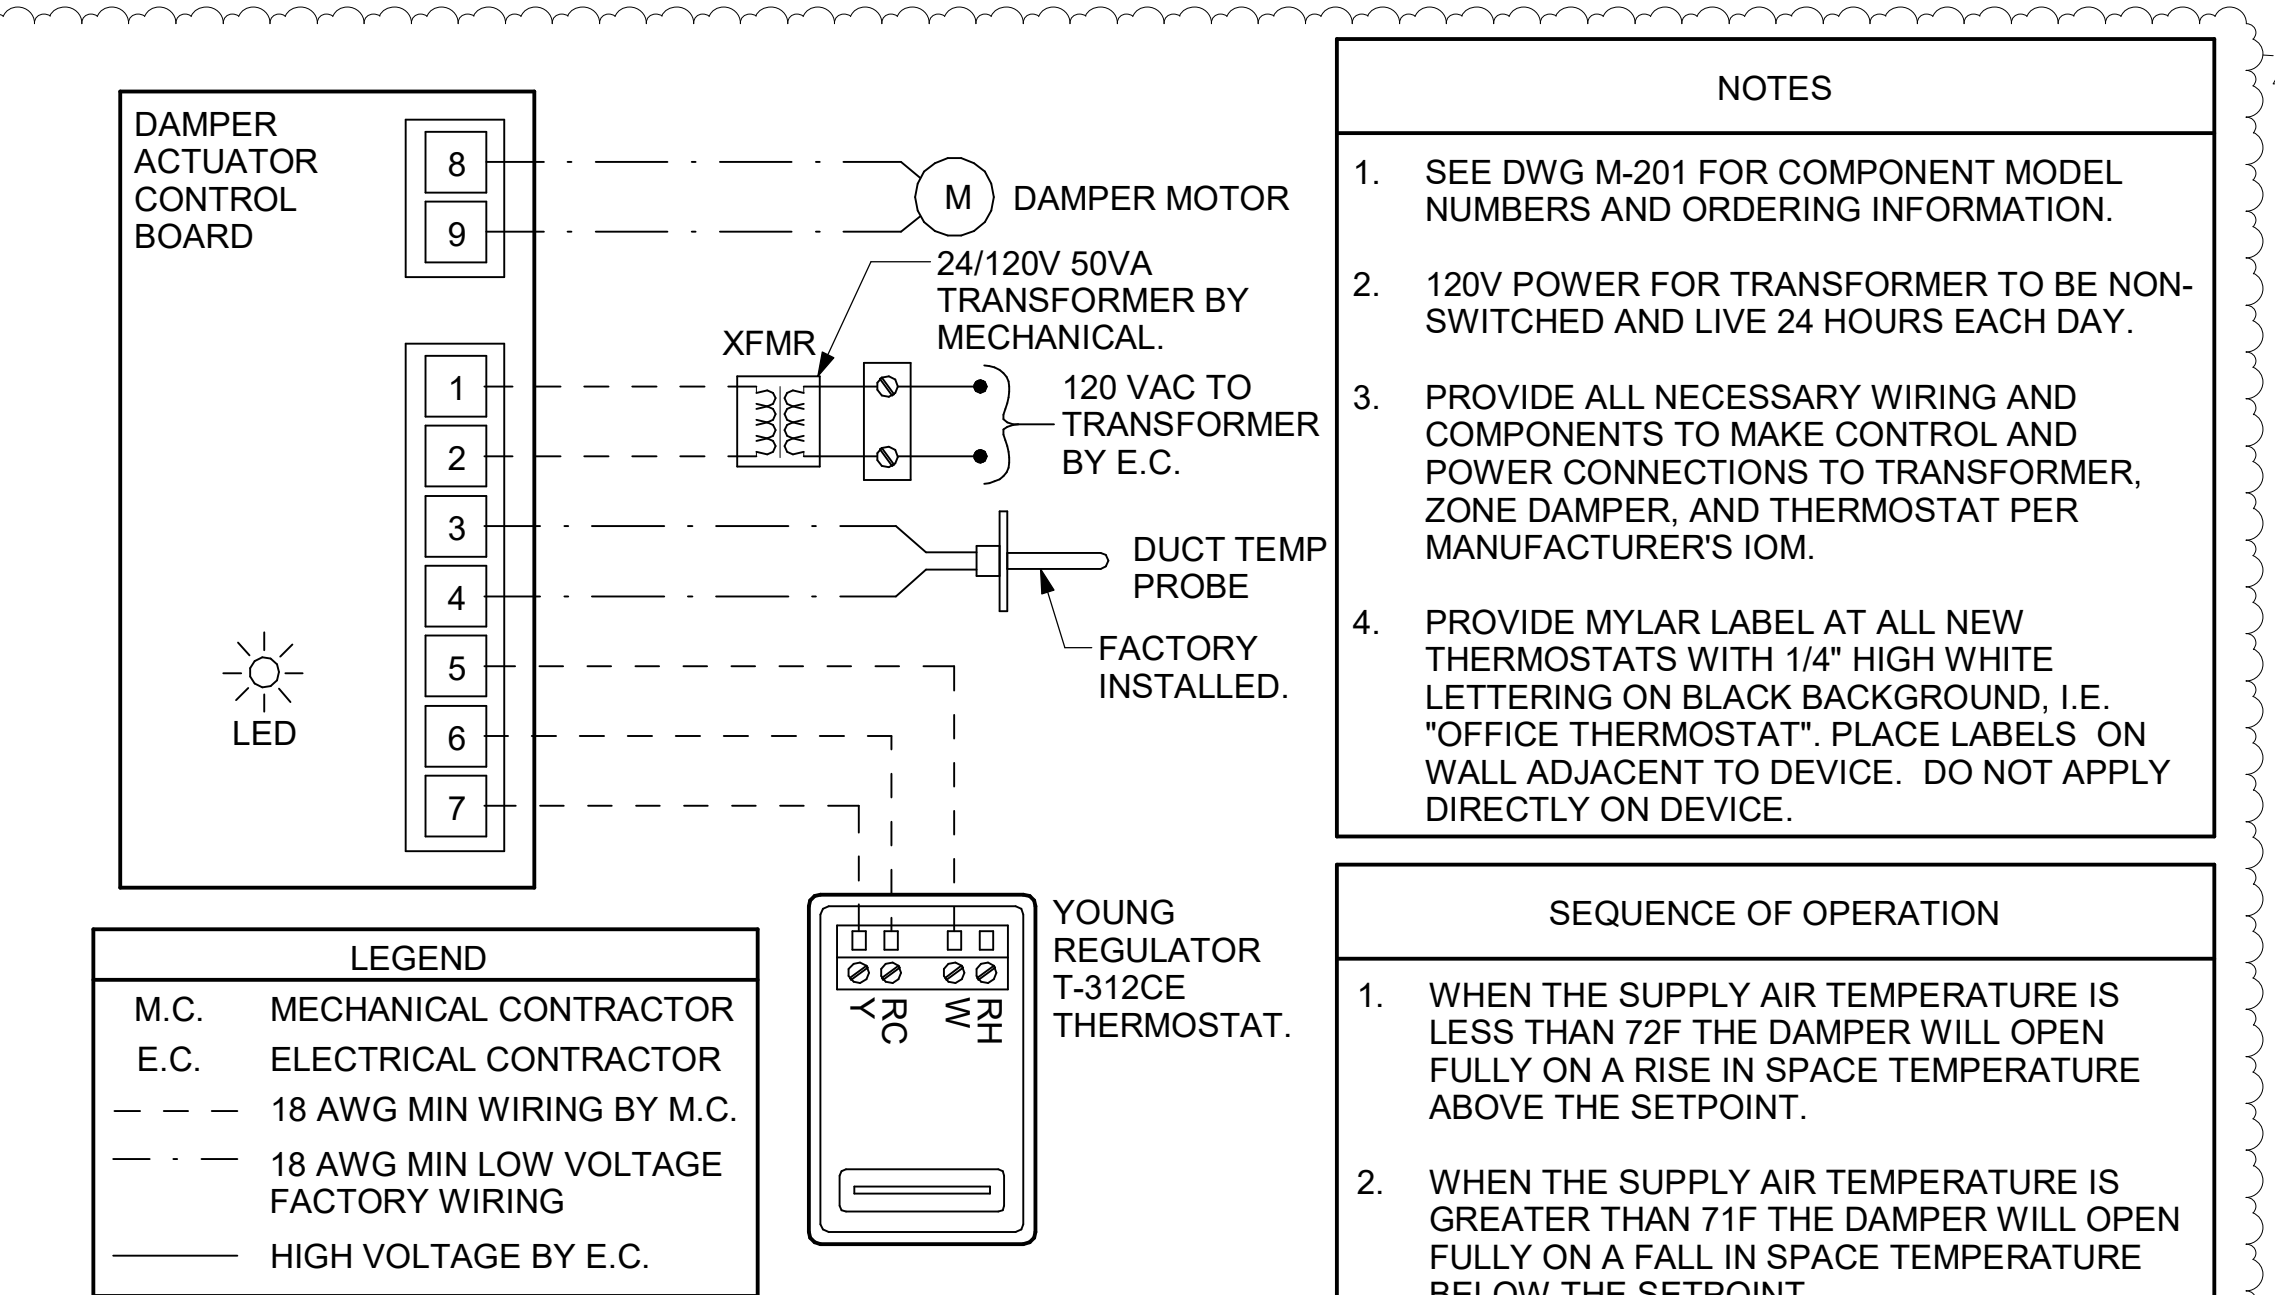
DAMPER ACTUATOR CONTROL BOARD

8
9
1
2
3
4
5
6
7

LED

M DAMPER MOTOR

24/120V 50VA TRANSFORMER BY MECHANICAL.

XFMR

120 VAC TO TRANSFORMER BY E.C.

DUCT TEMP PROBE

FACTORY INSTALLED.

YOUNG REGULATOR T-312CE THERMOSTAT.

Y RC W RH

LEGEND

| | |
|---|---|
| M.C. | MECHANICAL CONTRACTOR |
| E.C. | ELECTRICAL CONTRACTOR |
| — — — | 18 AWG MIN WIRING BY M.C. |
| — · — | 18 AWG MIN LOW VOLTAGE FACTORY WIRING |
| ——— | HIGH VOLTAGE BY E.C. |

NOTES

1. SEE DWG M-201 FOR COMPONENT MODEL NUMBERS AND ORDERING INFORMATION.

2. 120V POWER FOR TRANSFORMER TO BE NON-SWITCHED AND LIVE 24 HOURS EACH DAY.

3. PROVIDE ALL NECESSARY WIRING AND COMPONENTS TO MAKE CONTROL AND POWER CONNECTIONS TO TRANSFORMER, ZONE DAMPER, AND THERMOSTAT PER MANUFACTURER'S IOM.

4. PROVIDE MYLAR LABEL AT ALL NEW THERMOSTATS WITH 1/4" HIGH WHITE LETTERING ON BLACK BACKGROUND, I.E. "OFFICE THERMOSTAT". PLACE LABELS ON WALL ADJACENT TO DEVICE. DO NOT APPLY DIRECTLY ON DEVICE.

SEQUENCE OF OPERATION

1. WHEN THE SUPPLY AIR TEMPERATURE IS LESS THAN 72F THE DAMPER WILL OPEN FULLY ON A RISE IN SPACE TEMPERATURE ABOVE THE SETPOINT.

2. WHEN THE SUPPLY AIR TEMPERATURE IS GREATER THAN 71F THE DAMPER WILL OPEN FULLY ON A FALL IN SPACE TEMPERATURE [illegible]